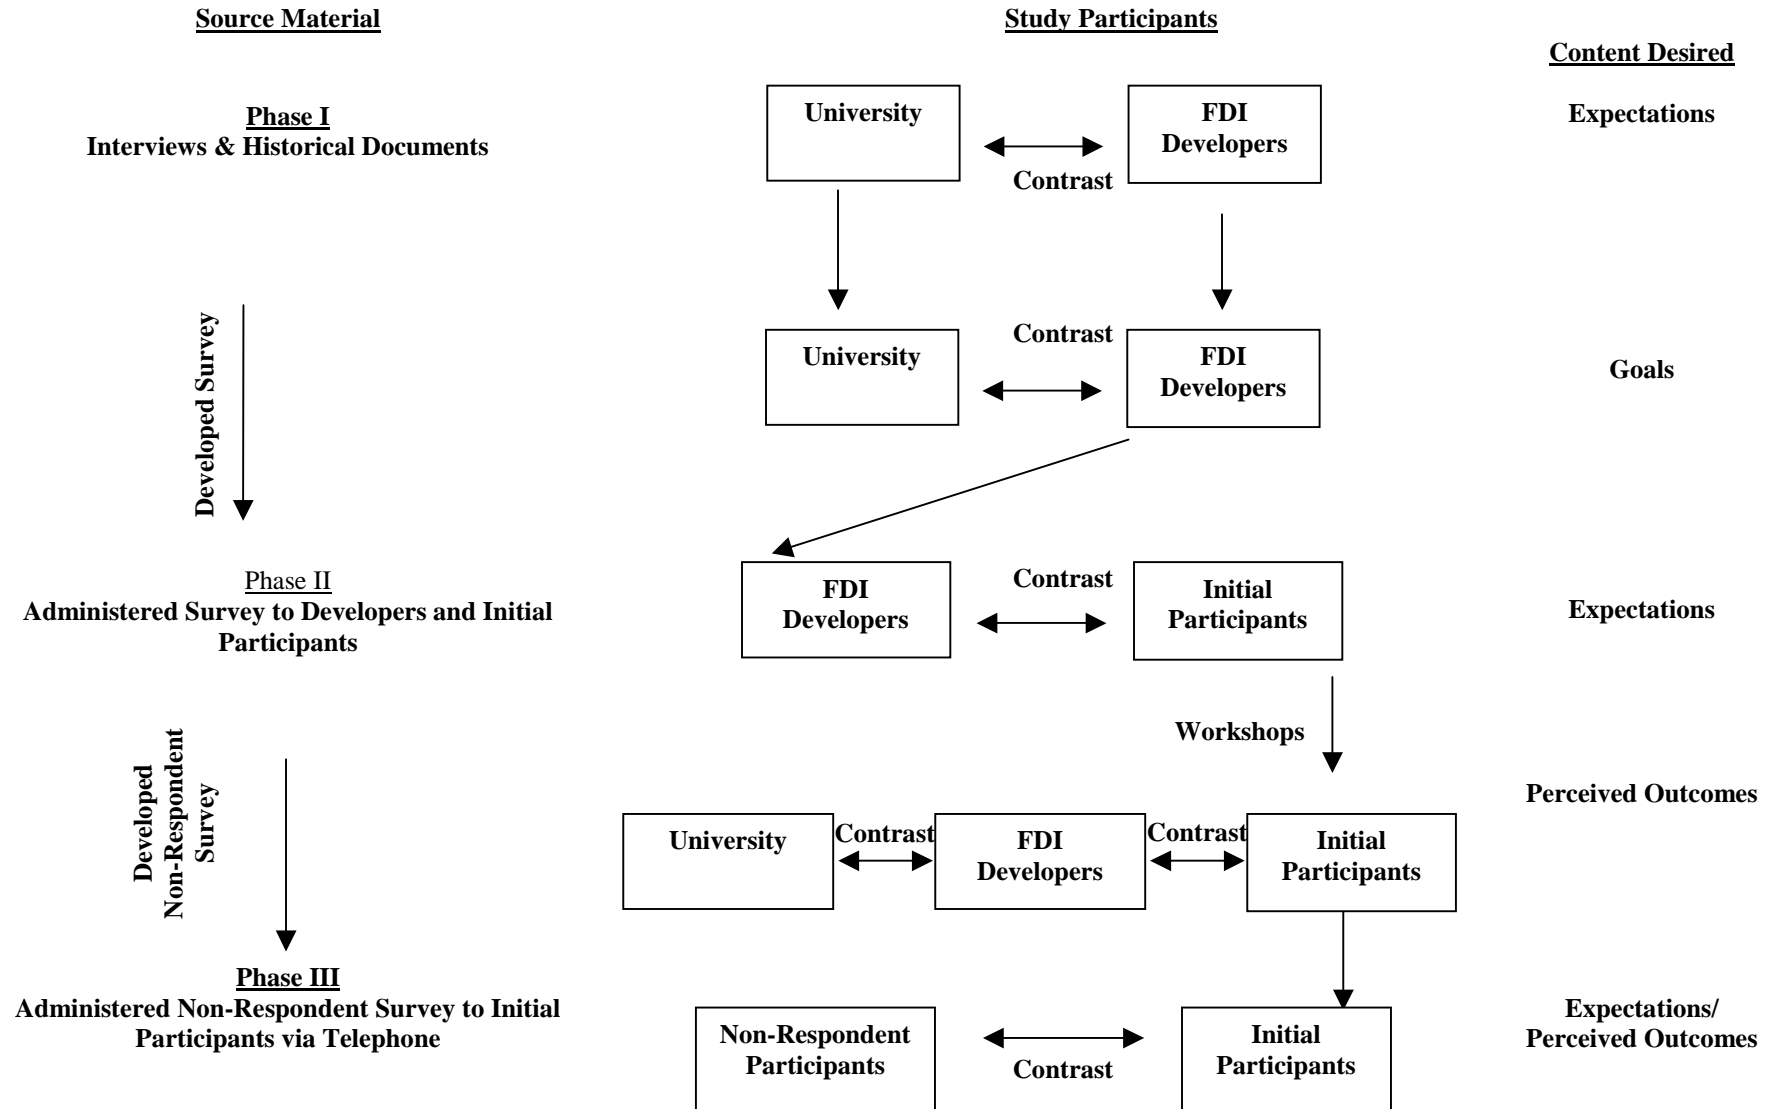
Source Material

Study Participants

Content Desired

Phase I
Interviews & Historical Documents

University

FDI Developers

Contrast

Expectations

Developed Survey

Contrast

University

FDI Developers

Goals

Phase II
Administered Survey to Developers and Initial Participants

FDI Developers

Contrast

Initial Participants

Expectations

Workshops

Developed Non-Respondent Survey

Perceived Outcomes

University

Contrast

FDI Developers

Contrast

Initial Participants

Phase III
Administered Non-Respondent Survey to Initial Participants via Telephone

Non-Respondent Participants

Contrast

Initial Participants

Expectations/ Perceived Outcomes